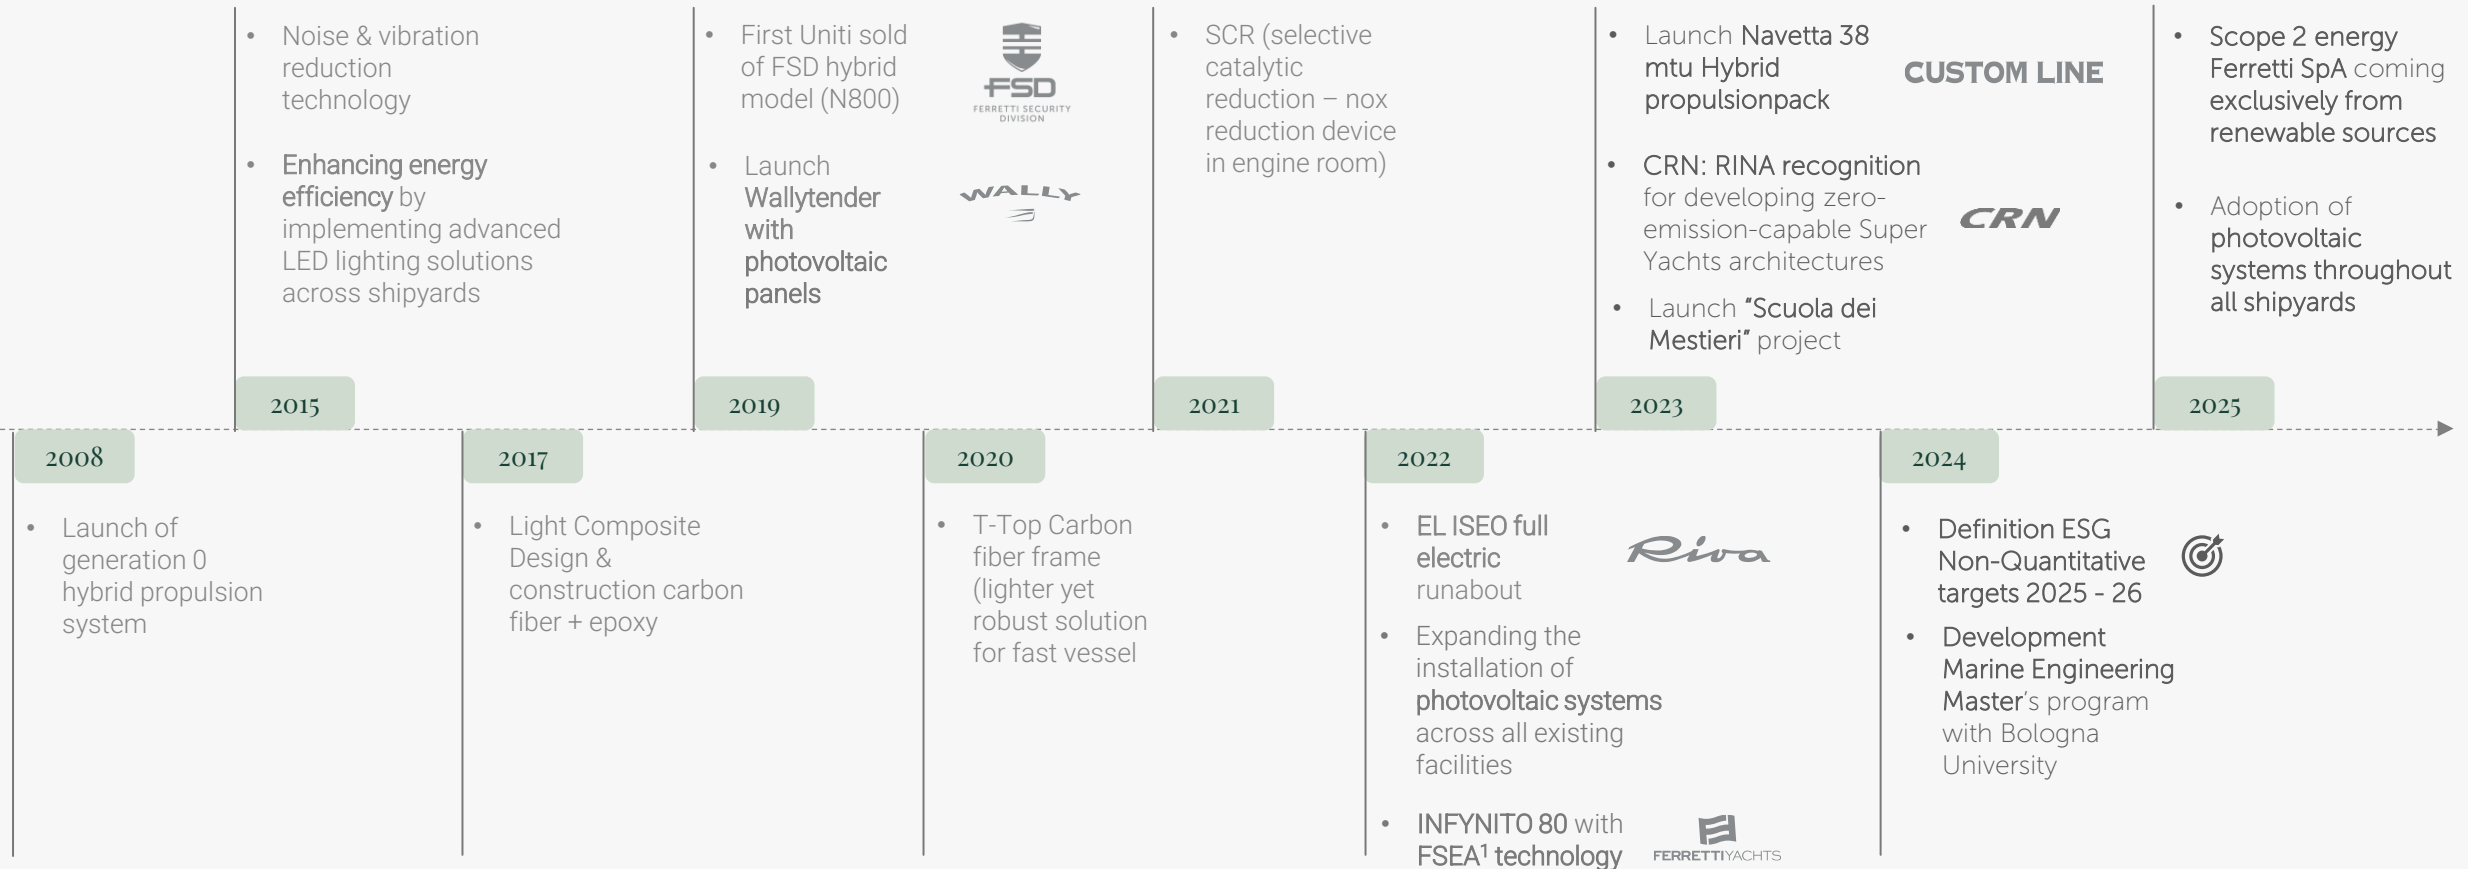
- Noise & vibration reduction technology
- Enhancing energy efficiency by implementing advanced LED lighting solutions across shipyards

2015

- First Uniti sold of FSD hybrid model (N800)
- Launch Wallytender with photovoltaic panels

FSD FERRETTI SECURITY DIVISION

WALLY

2019

- SCR (selective catalytic reduction – nox reduction device in engine room)

2021

- Launch Navetta 38 mtu Hybrid propulsionpack
- CRN: RINA recognition for developing zero-emission-capable Super Yachts architectures
- Launch "Scuola dei Mestieri" project

CUSTOM LINE

CRN

2023

- Scope 2 energy Ferretti SpA coming exclusively from renewable sources
- Adoption of photovoltaic systems throughout all shipyards

2025

2008

- Launch of generation 0 hybrid propulsion system

2017

- Light Composite Design & construction carbon fiber + epoxy

2020

- T-Top Carbon fiber frame (lighter yet robust solution for fast vessel

2022

- EL ISEO full electric runabout
- Expanding the installation of photovoltaic systems across all existing facilities
- INFYNITO 80 with FSEA$^1$ technology

Riva

FERRETTIYACHTS

2024

- Definition ESG Non-Quantitative targets 2025 - 26
- Development Marine Engineering Master's program with Bologna University